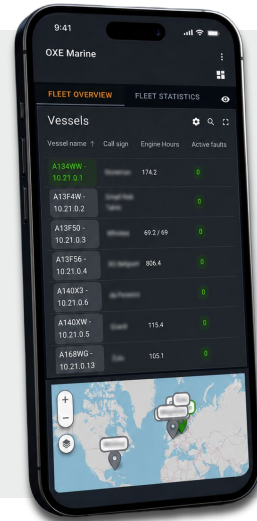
9:41

OXE Marine

FLEET OVERVIEW FLEET STATISTICS

Vessels

| Vessel name ↑ | Call sign | Engine Hours | Active faults |
|---|---|---|---|
| A134WW - 10.21.0.1 | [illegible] | 174.2 | 0 |
| A13F4W - 10.21.0.2 | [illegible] | | 0 |
| A13F50 - 10.21.0.3 | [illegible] | 69.2 / 69 | 0 |
| A13F56 - 10.21.0.4 | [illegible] | 806.4 | 0 |
| A140X3 - 10.21.0.6 | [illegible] | | 0 |
| A140XW - 10.21.0.5 | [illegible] | 115.4 | 0 |
| A168WG - 10.21.0.13 | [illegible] | 105.1 | 0 |

+
−